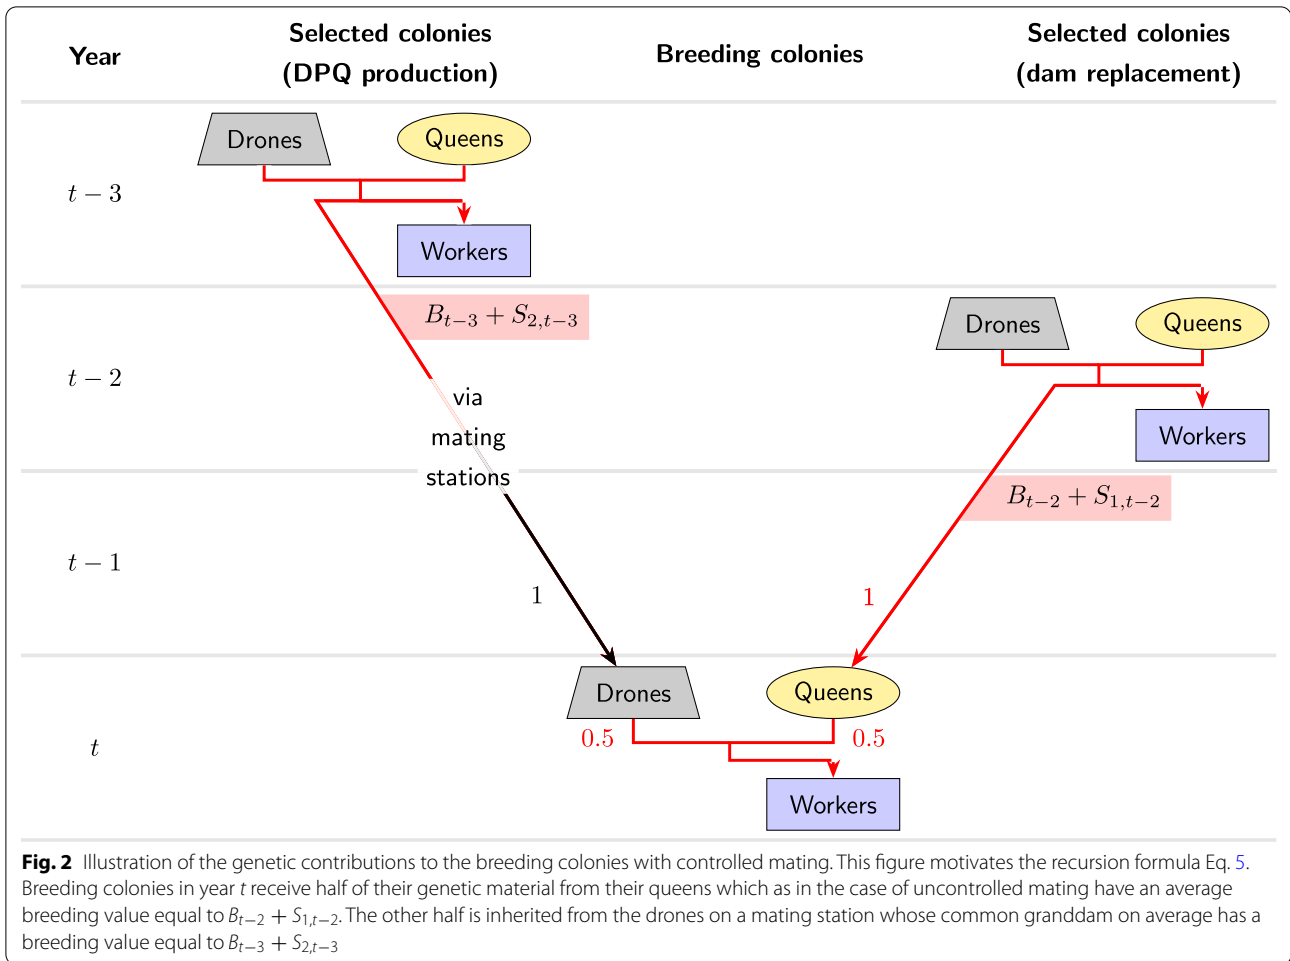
| Year | Selected colonies (DPQ production) | Breeding colonies | Selected colonies (dam replacement) |
|---|---|---|---|

$t-3$

Drones

Queens

Workers

$B_{t-3}+S_{2,t-3}$

$t-2$

Drones

Queens

Workers

via mating stations

$t-1$

$B_{t-2}+S_{1,t-2}$

1

1

$t$

Drones

Queens

0.5

0.5

Workers

**Fig. 2** Illustration of the genetic contributions to the breeding colonies with controlled mating. This figure motivates the recursion formula Eq. 5. Breeding colonies in year $t$ receive half of their genetic material from their queens which as in the case of uncontrolled mating have an average breeding value equal to $B_{t-2}+S_{1,t-2}$. The other half is inherited from the drones on a mating station whose common granddam on average has a breeding value equal to $B_{t-3}+S_{2,t-3}$